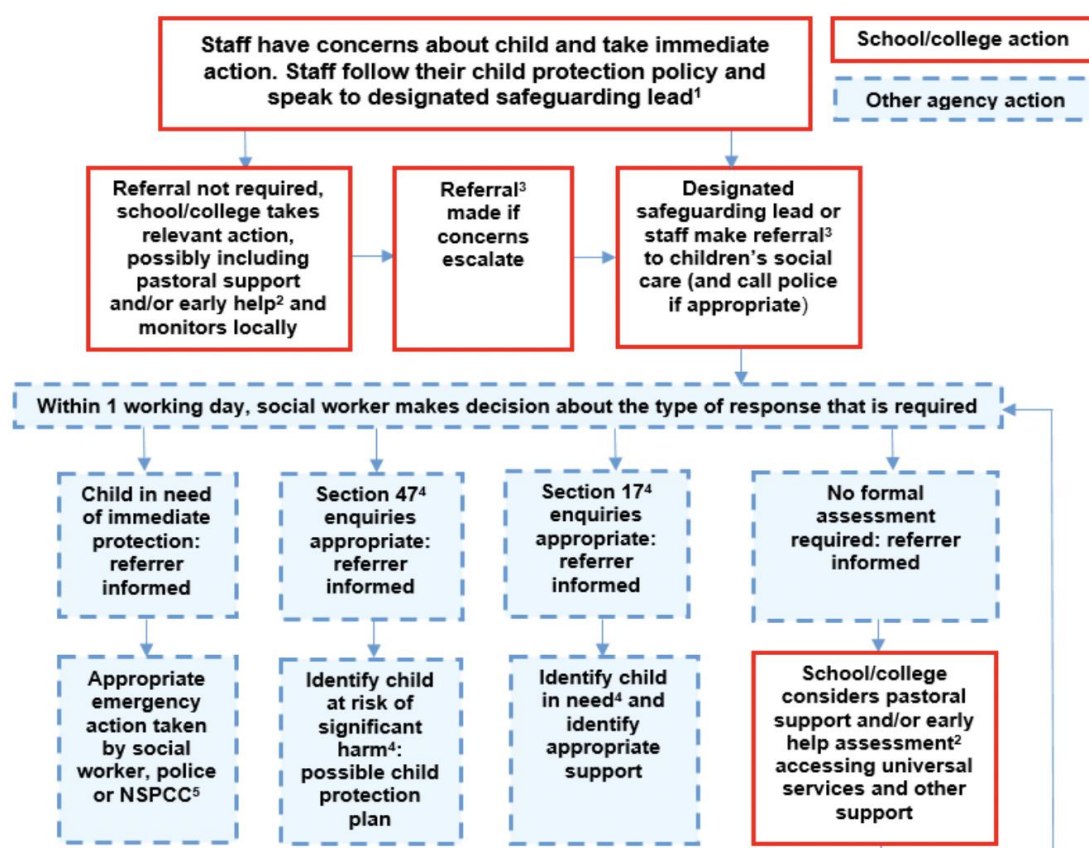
Staff have concerns about child and take immediate action. Staff follow their child protection policy and speak to designated safeguarding lead$^1$

School/college action

Other agency action

Referral not required, school/college takes relevant action, possibly including pastoral support and/or early help$^2$ and monitors locally

Referral$^3$ made if concerns escalate

Designated safeguarding lead or staff make referral$^3$ to children's social care (and call police if appropriate)

Within 1 working day, social worker makes decision about the type of response that is required

Child in need of immediate protection: referrer informed

Section 47$^4$ enquiries appropriate: referrer informed

Section 17$^4$ enquiries appropriate: referrer informed

No formal assessment required: referrer informed

Appropriate emergency action taken by social worker, police or NSPCC$^5$

Identify child at risk of significant harm$^4$: possible child protection plan

Identify child in need$^4$ and identify appropriate support

School/college considers pastoral support and/or early help assessment$^2$ accessing universal services and other support